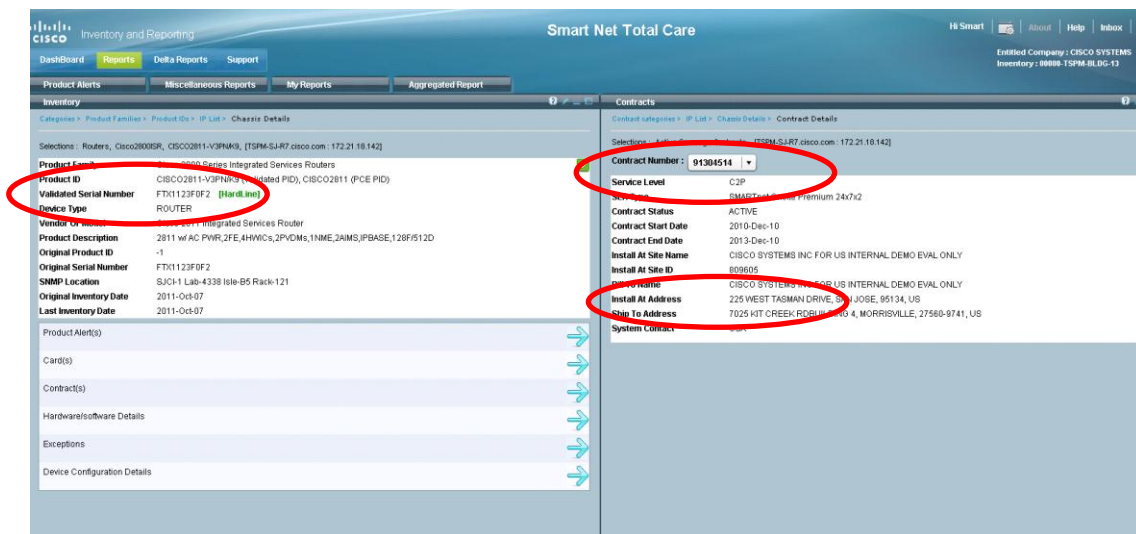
cisco Inventory and Reporting

Smart Net Total Care

Hi Smart | About | Help | Inbox

Entitled Company : CISCO SYSTEMS
Inventory : 00000-TSPM-BLDG-13

DashBoard Reports Delta Reports Support

Product Alerts Miscellaneous Reports My Reports Aggregated Report

Inventory

Categories > Product Families > Product IDs > IP List > Chassis Details

Selections : Routers, Cisco2800ISR, CISCO2811-V3PN/K9, [TSPM-SJ-R7.cisco.com : 172.21.18.142]

| | |
|---|---|
| Product Family | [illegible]2800 Series Integrated Services Routers |
| Product ID | CISCO2811-V3PN/K9 ([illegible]lidated PID), CISCO2811 (PCE PID) |
| Validated Serial Number | FTX1123F0F2 [HardLine] |
| Device Type | ROUTER |
| Vendor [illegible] | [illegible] Integrated Services Router |
| Product Description | 2811 w/ AC PWR,2FE,4HWICs,2PVDMs,1NME,2AIMS,IPBASE,128F/512D |
| Original Product ID | -1 |
| Original Serial Number | FTX1123F0F2 |
| SNMP Location | SJCI-1 Lab-4338 Isle-B5 Rack-121 |
| Original Inventory Date | 2011-Oct-07 |
| Last Inventory Date | 2011-Oct-07 |

Product Alert(s)
Card(s)
Contract(s)
Hardware/software Details
Exceptions
Device Configuration Details

Contracts

Contract categories > IP List > Chassis Details > Contract Details

Selections : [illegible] [TSPM-SJ-R7.cisco.com : 172.21.18.142]

Contract Number : 91304514

| | |
|---|---|
| Service Level | C2P |
| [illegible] | SMART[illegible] Premium 24x7x2 |
| Contract Status | ACTIVE |
| Contract Start Date | 2010-Dec-10 |
| Contract End Date | 2013-Dec-10 |
| Install At Site Name | CISCO SYSTEMS INC FOR US INTERNAL DEMO EVAL ONLY |
| Install At Site ID | 809605 |
| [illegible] Name | CISCO SYSTEMS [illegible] FOR US INTERNAL DEMO EVAL ONLY |
| Install At Address | 225 WEST TASMAN DRIVE, S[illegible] JOSE, 95134, US |
| Ship To Address | 7025 KIT CREEK RDBUI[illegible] 4, MORRISVILLE, 27560-9741, US |
| System Contact | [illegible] |